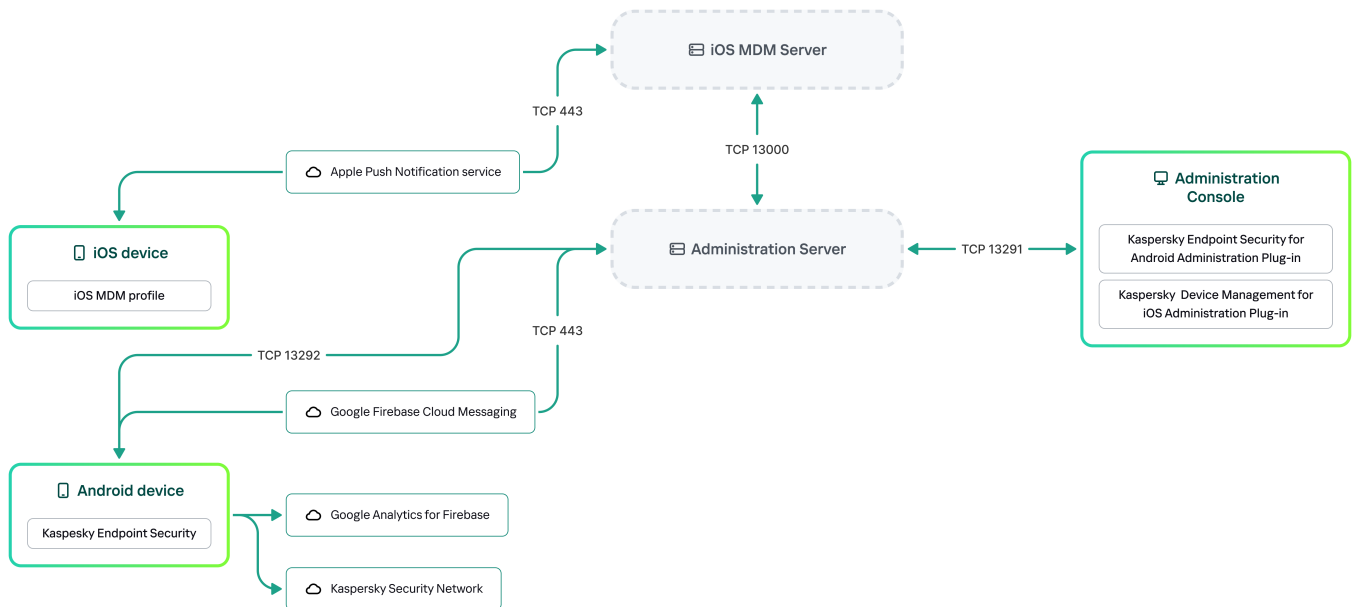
iOS MDM Server

TCP 443

TCP 13000

Apple Push Notification service

Administration Console

Kaspersky Endpoint Security for Android Administration Plug-in

Kaspersky Device Management for iOS Administration Plug-in

iOS device

iOS MDM profile

Administration Server

TCP 13291

TCP 443

TCP 13292

Google Firebase Cloud Messaging

Android device

Kaspesky Endpoint Security

Google Analytics for Firebase

Kaspersky Security Network